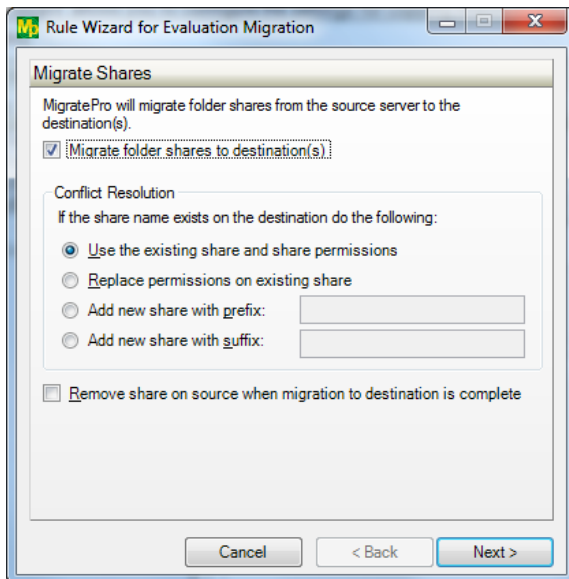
Mp Rule Wizard for Evaluation Migration

Migrate Shares

MigratePro will migrate folder shares from the source server to the destination(s).

Migrate folder shares to destination(s)

Conflict Resolution

If the share name exists on the destination do the following:

Use the existing share and share permissions

Replace permissions on existing share

Add new share with prefix:

Add new share with suffix:

Remove share on source when migration to destination is complete

Cancel

< Back

Next >